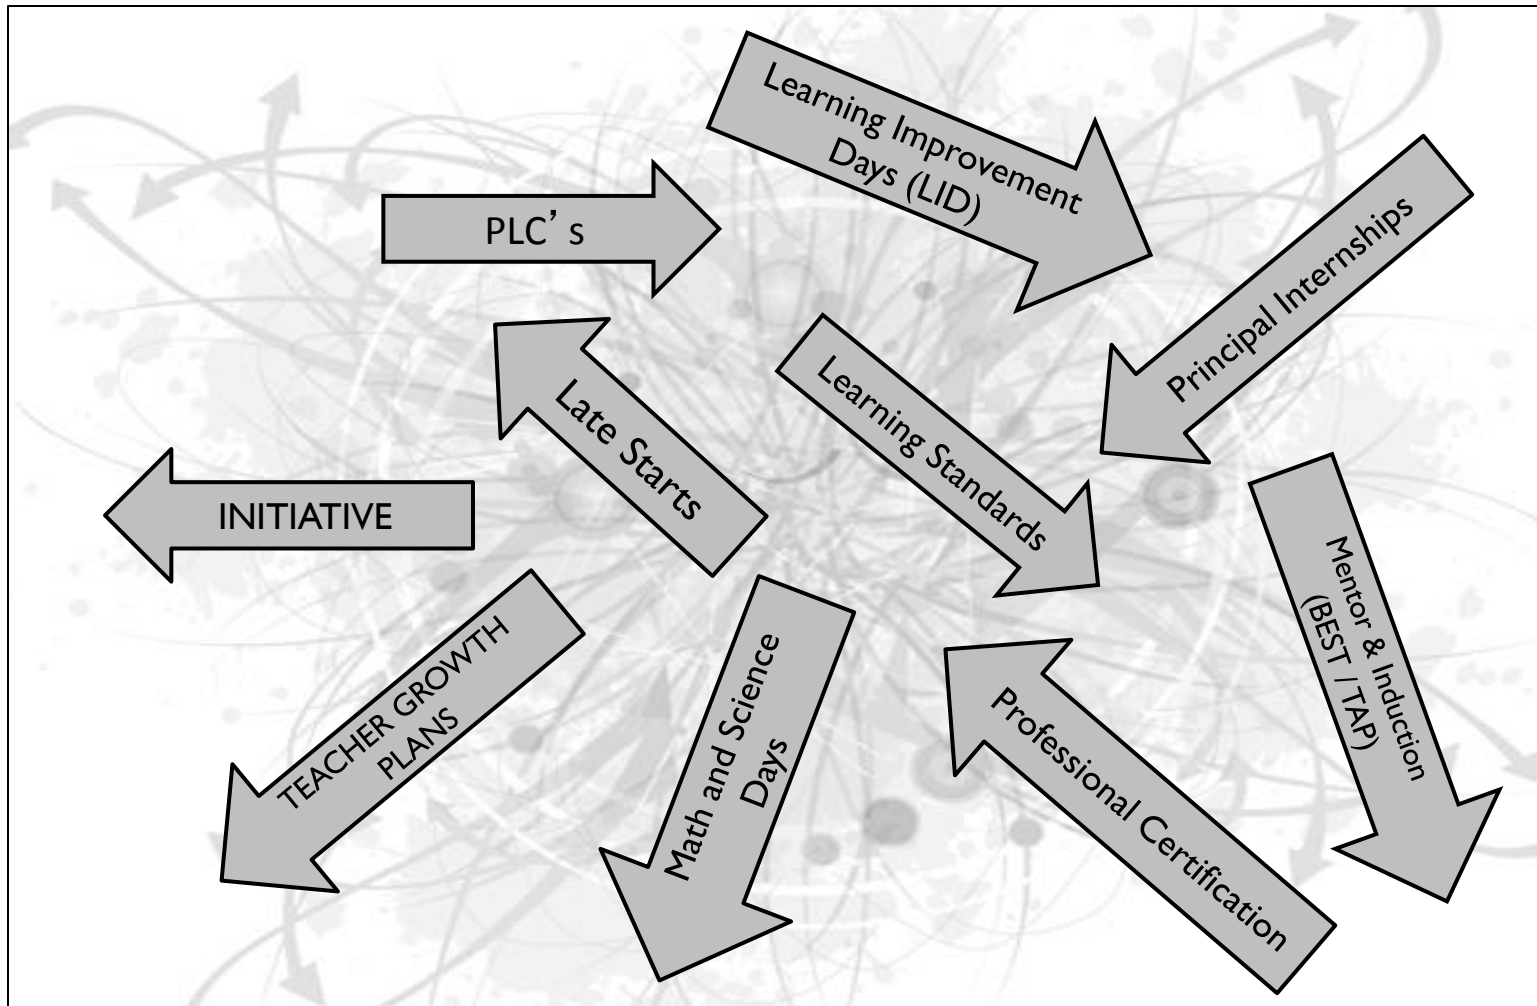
Learning Improvement Days (LID)

PLC' s

Principal Internships

Late Starts

Learning Standards

INITIATIVE

TEACHER GROWTH PLANS

Math and Science Days

Professional Certification

Mentor & Induction (BEST / TAP)